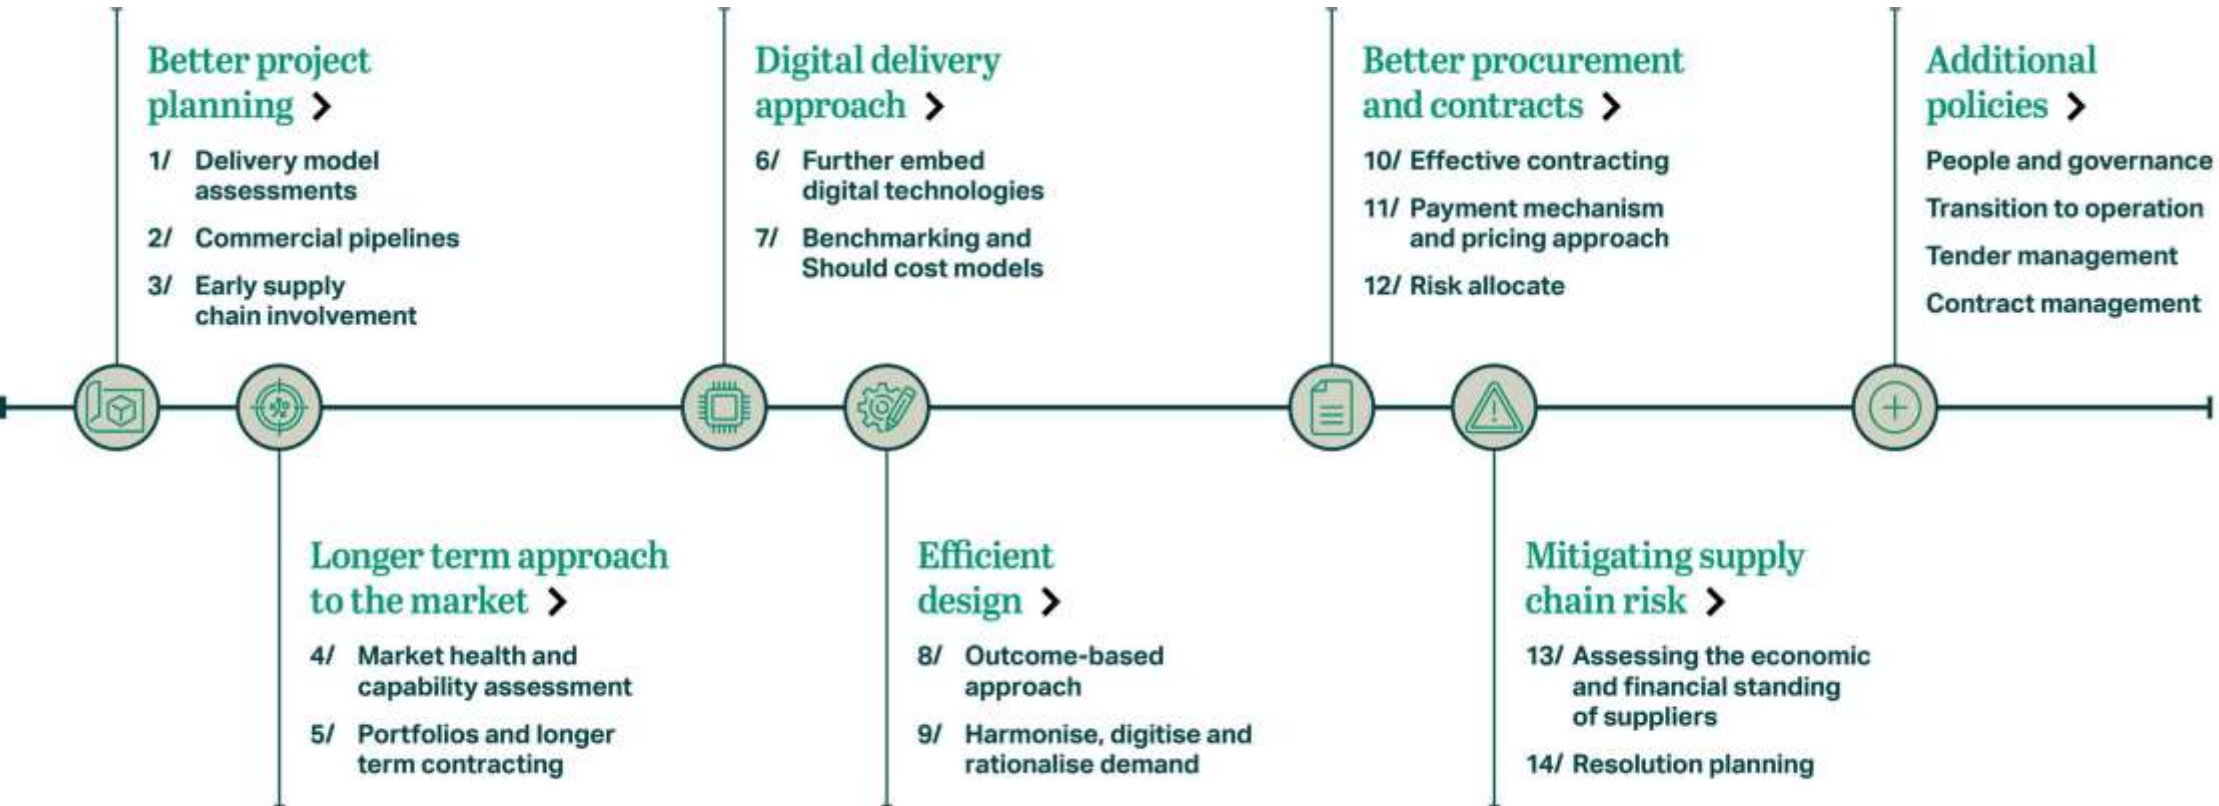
Better project planning ›

1/ Delivery model assessments

2/ Commercial pipelines

3/ Early supply chain involvement

Digital delivery approach ›

6/ Further embed digital technologies

7/ Benchmarking and Should cost models

Better procurement and contracts ›

10/ Effective contracting

11/ Payment mechanism and pricing approach

12/ Risk allocate

Additional policies ›

People and governance

Transition to operation

Tender management

Contract management

Longer term approach to the market ›

4/ Market health and capability assessment

5/ Portfolios and longer term contracting

Efficient design ›

8/ Outcome-based approach

9/ Harmonise, digitise and rationalise demand

Mitigating supply chain risk ›

13/ Assessing the economic and financial standing of suppliers

14/ Resolution planning